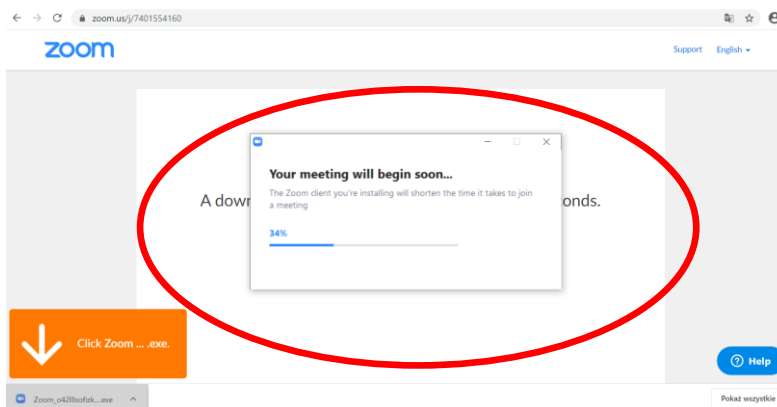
zoom.us/j/7401554160

zoom

Support English

A down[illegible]onds.

Your meeting will begin soon...

The Zoom client you're installing will shorten the time it takes to join a meeting

34%

Click Zoom ... .exe.

Help

Zoom_o42l8sofizk....exe

Pokaż wszystkie